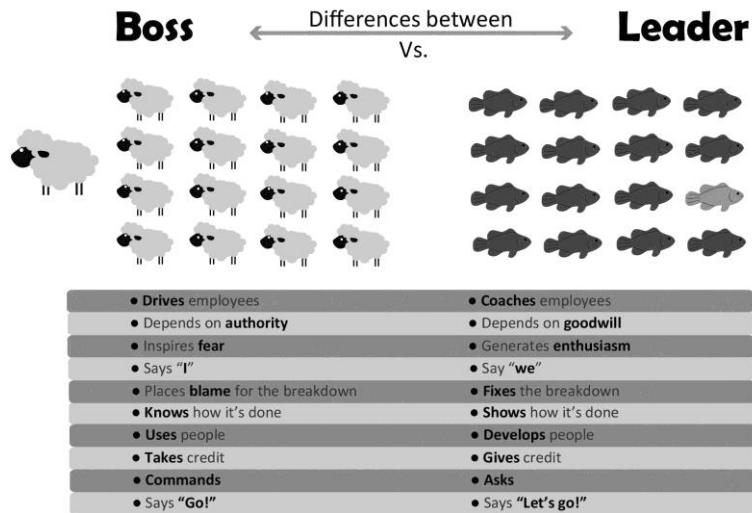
Boss

Differences between

Vs.

Leader

| | |
|---|---|
| • **Drives** employees | • **Coaches** employees |
| • Depends on **authority** | • Depends on **goodwill** |
| • Inspires **fear** | • Generates **enthusiasm** |
| • Says "**I**" | • Say "**we**" |
| • Places **blame** for the breakdown | • **Fixes** the breakdown |
| • **Knows** how it's done | • **Shows** how it's done |
| • **Uses** people | • **Develops** people |
| • **Takes** credit | • **Gives** credit |
| • **Commands** | • **Asks** |
| • Says **"Go!"** | • Says **"Let's go!"** |